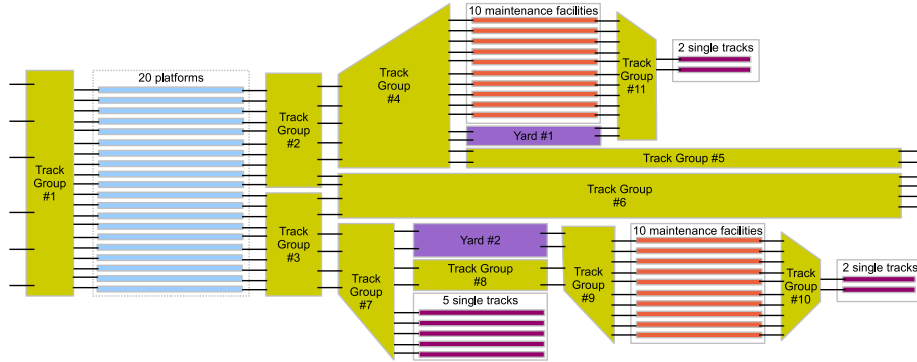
10 maintenance facilities

2 single tracks

20 platforms

Track Group #4

Track Group #11

Track Group #1

Track Group #2

Yard #1

Track Group #5

Track Group #6

Track Group #3

Yard #2

10 maintenance facilities

Track Group #8

Track Group #9

Track Group #10

2 single tracks

Track Group #7

5 single tracks